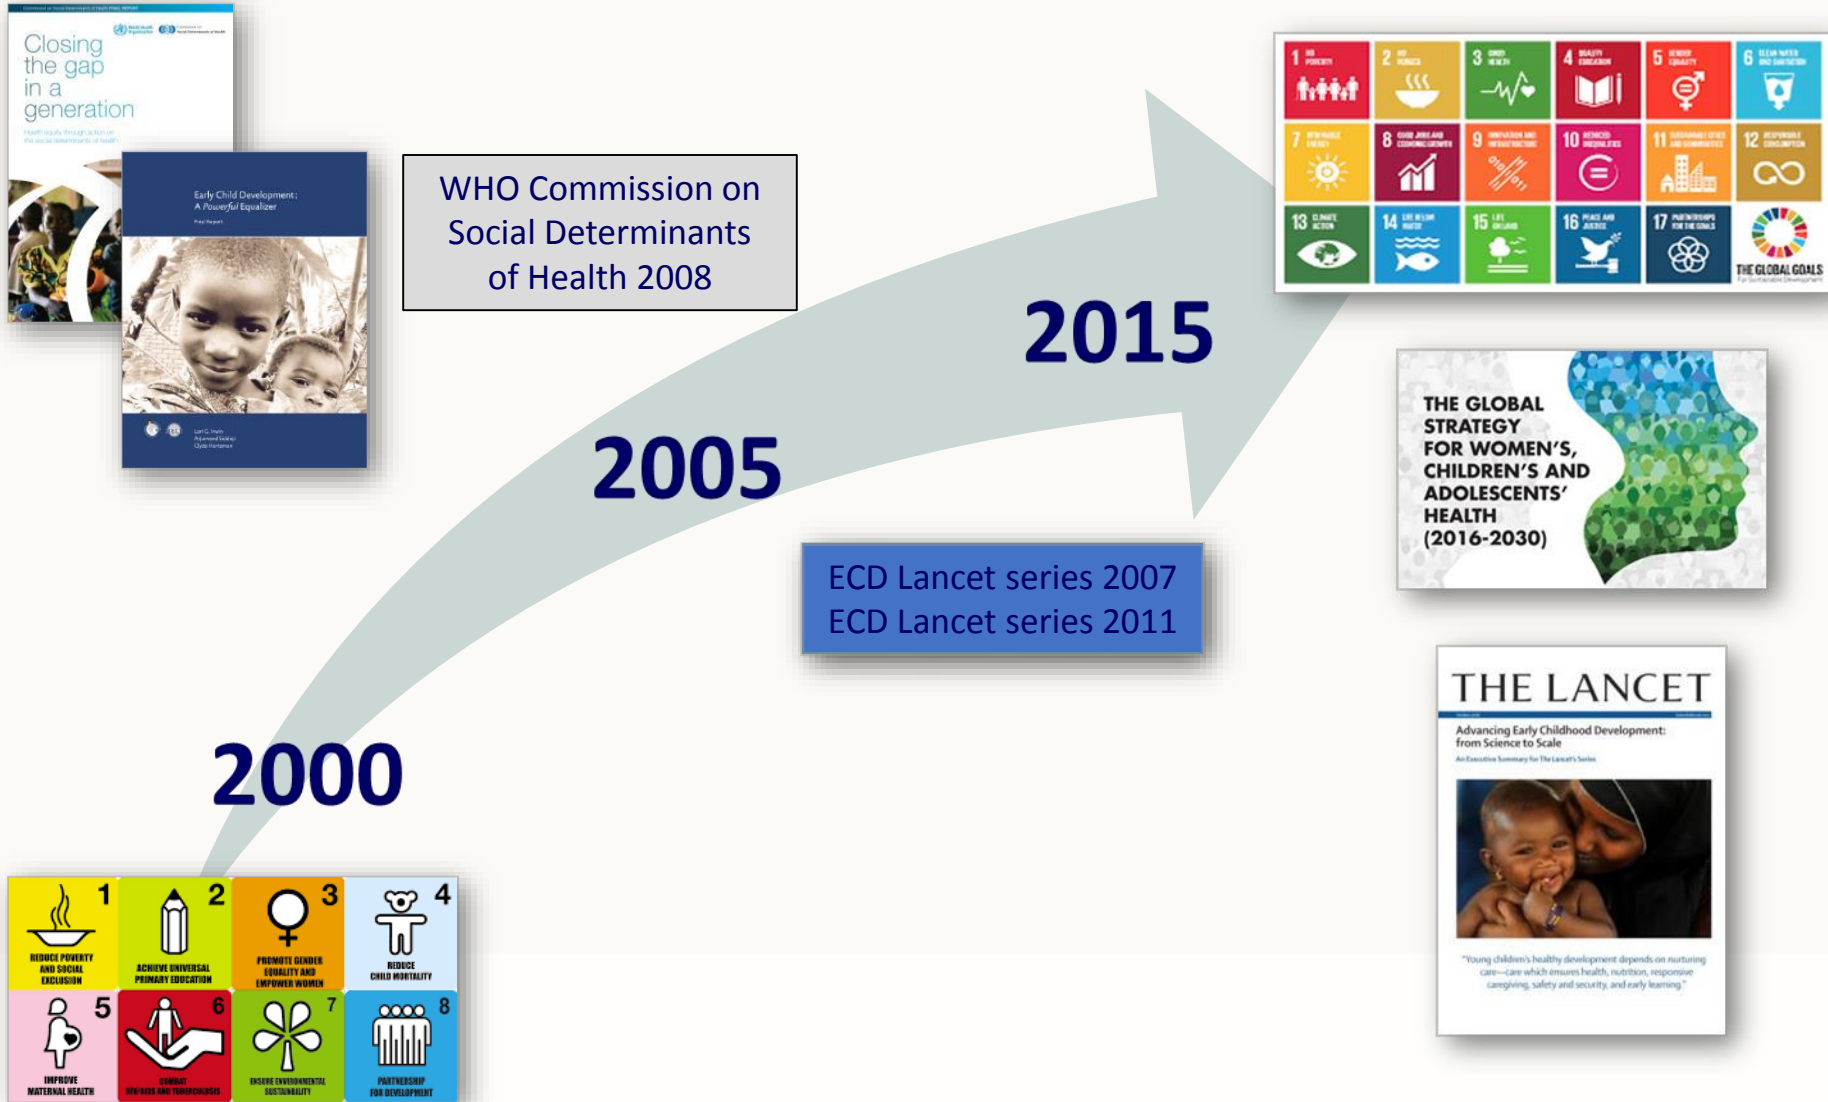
Closing the gap in a generation

Early Child Development: A Powerful Equalizer

WHO Commission on Social Determinants of Health 2008

2015

2005

ECD Lancet series 2007
ECD Lancet series 2011

2000

1 NO POVERTY
2 ZERO HUNGER
3 GOOD HEALTH
4 QUALITY EDUCATION
5 GENDER EQUALITY
6 CLEAN WATER AND SANITATION
7 RENEWABLE ENERGY
8 GOOD JOBS AND ECONOMIC GROWTH
9 INNOVATION AND INFRASTRUCTURE
10 REDUCED INEQUALITIES
11 SUSTAINABLE CITIES AND COMMUNITIES
12 RESPONSIBLE CONSUMPTION
13 CLIMATE ACTION
14 LIFE BELOW WATER
15 LIFE ON LAND
16 PEACE AND JUSTICE
17 PARTNERSHIPS FOR THE GOALS
THE GLOBAL GOALS

THE GLOBAL STRATEGY FOR WOMEN'S, CHILDREN'S AND ADOLESCENTS' HEALTH (2016-2030)

THE LANCET
Advancing Early Childhood Development: from Science to Scale
An Executive Summary for The Lancet's Series
"Young children's healthy development depends on nurturing care—care which ensures health, nutrition, responsive caregiving, safety and security, and early learning."

1 REDUCE POVERTY AND SOCIAL EXCLUSION
2 ACHIEVE UNIVERSAL PRIMARY EDUCATION
3 PROMOTE GENDER EQUALITY AND EMPOWER WOMEN
4 REDUCE CHILD MORTALITY
5 IMPROVE MATERNAL HEALTH
6 COMBAT HIV/AIDS AND TUBERCULOSIS
7 ENSURE ENVIRONMENTAL SUSTAINABILITY
8 PARTNERSHIP FOR DEVELOPMENT